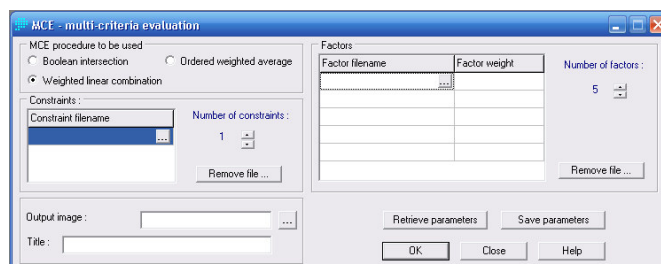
MCE - multi-criteria evaluation

MCE procedure to be used
Boolean intersection
Ordered weighted average
Weighted linear combination

Constraints :

| Constraint filename |
|---|
| ... |

Number of constraints :
1

Remove file ...

Factors

| Factor filename | Factor weight |
|---|---|
| ... | |
| | |
| | |
| | |
| | |

Number of factors :
5

Remove file ...

Output image : ...
Title :

Retrieve parameters
Save parameters
OK
Close
Help